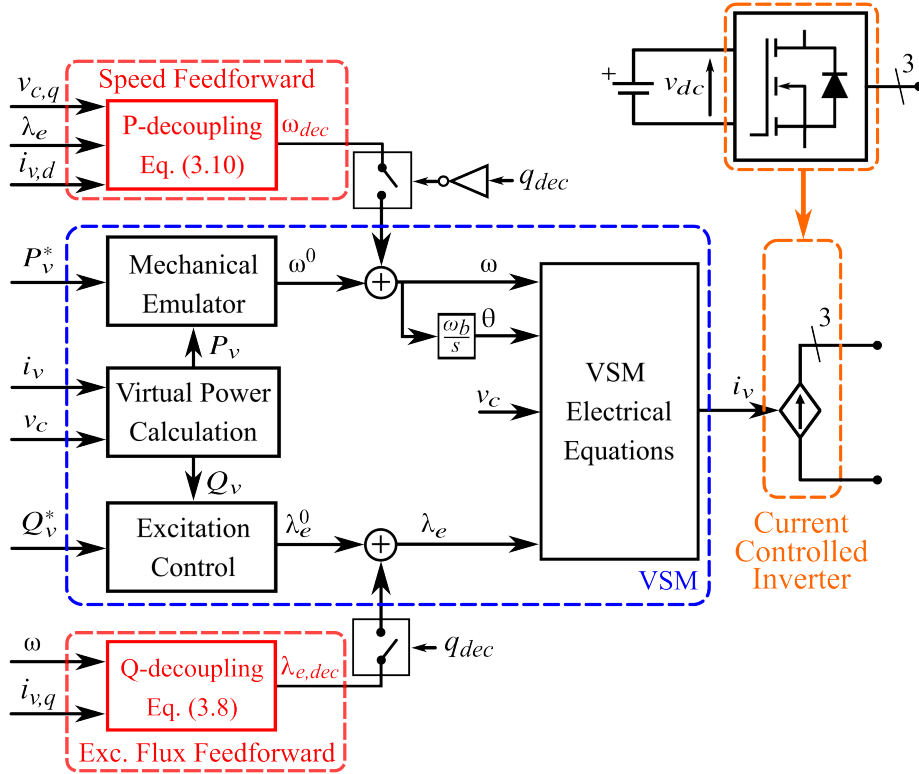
Speed Feedforward

$v_{c,q}$

$\lambda_e$

$i_{v,d}$

P-decoupling Eq. (3.10)

$\omega_{dec}$

$q_{dec}$

+

$v_{dc}$

3

$P_v^*$

Mechanical Emulator

$\omega^0$

$\omega$

$\frac{\omega_b}{s}$

$\theta$

$P_v$

$i_v$

Virtual Power Calculation

$v_c$

$v_c$

VSM Electrical Equations

$i_v$

3

$Q_v$

$Q_v^*$

Excitation Control

$\lambda_e^0$

$\lambda_e$

VSM

Current Controlled Inverter

$\omega$

$i_{v,q}$

Q-decoupling Eq. (3.8)

$\lambda_{e,dec}$

$q_{dec}$

Exc. Flux Feedforward